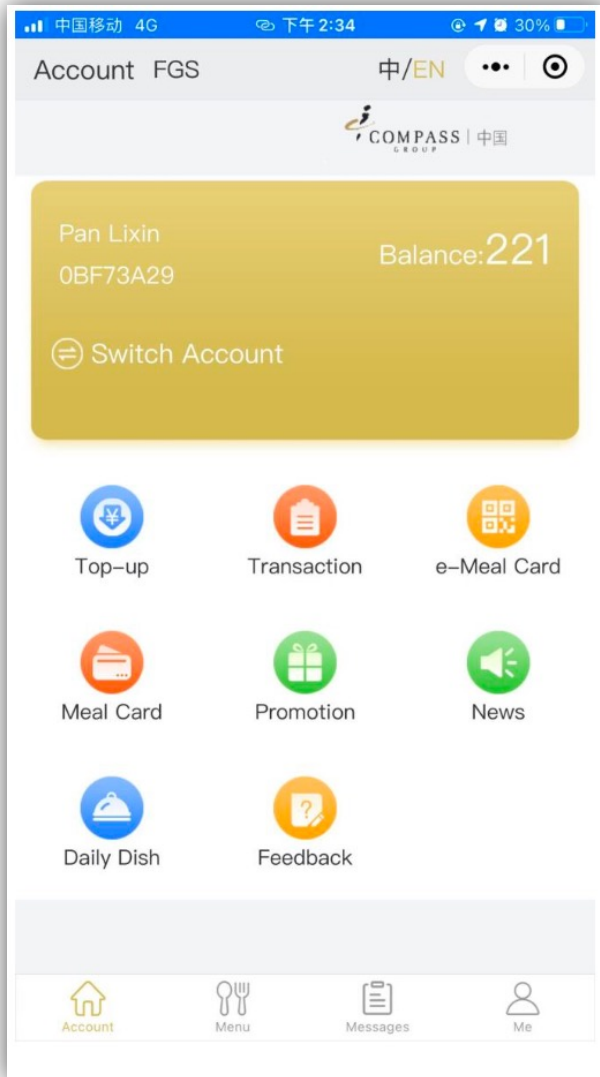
中国移动 4G 下午2:34 30%

Account FGS 中/EN

COMPASS GROUP | 中国

Pan Lixin
0BF73A29
Balance:221

Switch Account

Top-up
Transaction
e-Meal Card
Meal Card
Promotion
News
Daily Dish
Feedback

Account
Menu
Messages
Me